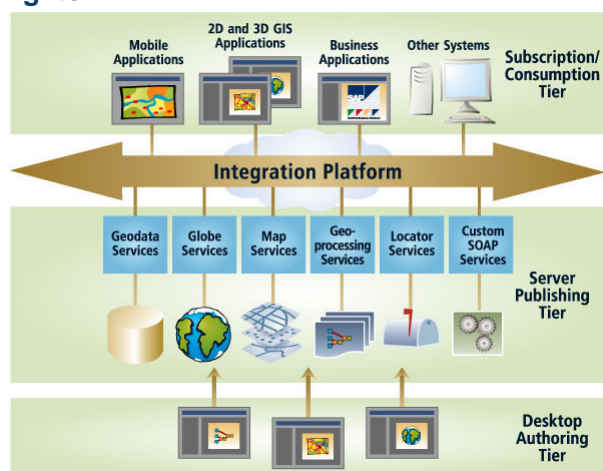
Mobile Applications

2D and 3D GIS Applications

Business Applications

Other Systems

Subscription/ Consumption Tier

Integration Platform

Geodata Services

Globe Services

Map Services

Geoprocessing Services

Locator Services

Custom SOAP Services

Server Publishing Tier

Desktop Authoring Tier